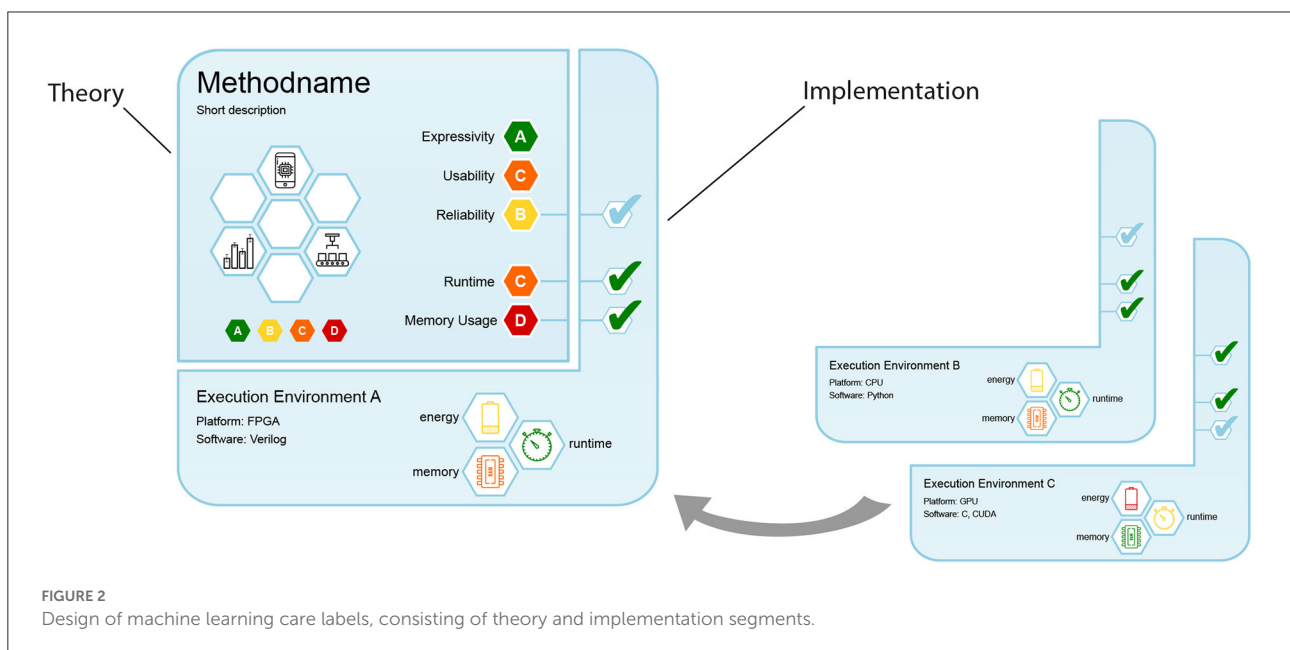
Theory

Methodname
Short description

Expressivity A
Usability C
Reliability B
Runtime C
Memory Usage D

A B C D

Execution Environment A
Platform: FPGA
Software: Verilog
energy
runtime
memory

Implementation

Execution Environment B
Platform: CPU
Software: Python
energy
runtime
memory

Execution Environment C
Platform: GPU
Software: C, CUDA
energy
runtime
memory

FIGURE 2
Design of machine learning care labels, consisting of theory and implementation segments.